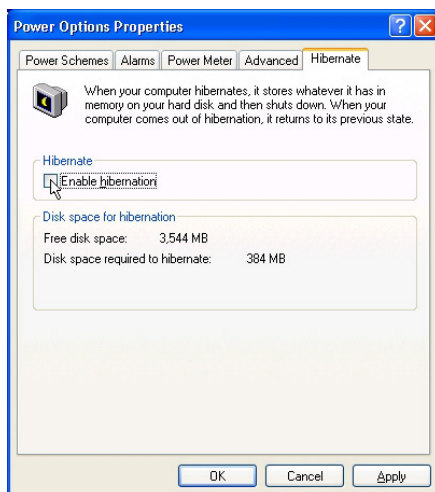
Power Options Properties

Power Schemes | Alarms | Power Meter | Advanced | Hibernate

When your computer hibernates, it stores whatever it has in memory on your hard disk and then shuts down. When your computer comes out of hibernation, it returns to its previous state.

Hibernate

Enable hibernation

Disk space for hibernation

Free disk space: 3,544 MB

Disk space required to hibernate: 384 MB

OK | Cancel | Apply